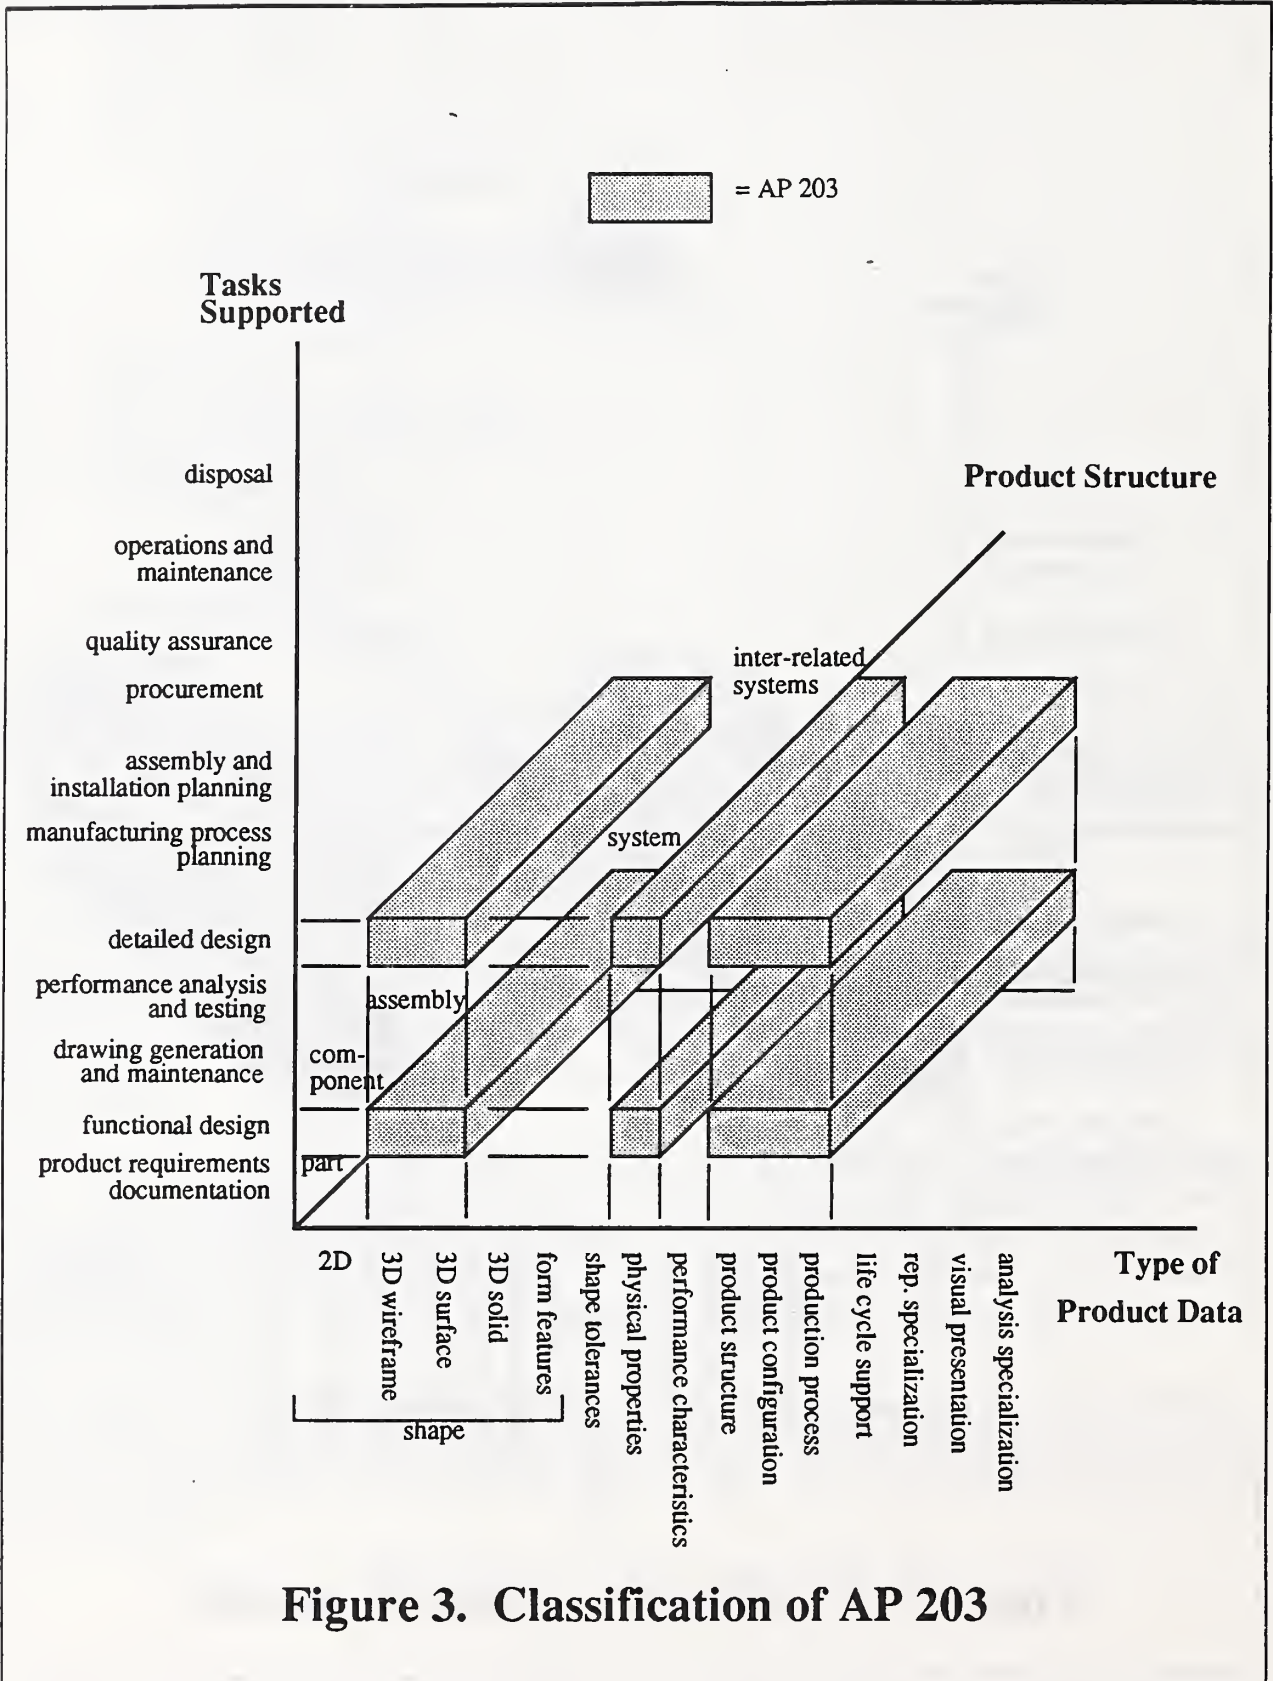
= AP 203

Tasks Supported

disposal

operations and maintenance

quality assurance

procurement

assembly and installation planning

manufacturing process planning

detailed design

performance analysis and testing

drawing generation and maintenance

functional design

product requirements documentation

Product Structure

inter-related systems

system

assembly

component

part

2D
3D wireframe
3D surface
3D solid
form features
shape tolerances
physical properties
performance characteristics
product structure
product configuration
production process
life cycle support
rep. specialization
visual presentation
analysis specialization

shape

Type of Product Data

Figure 3. Classification of AP 203